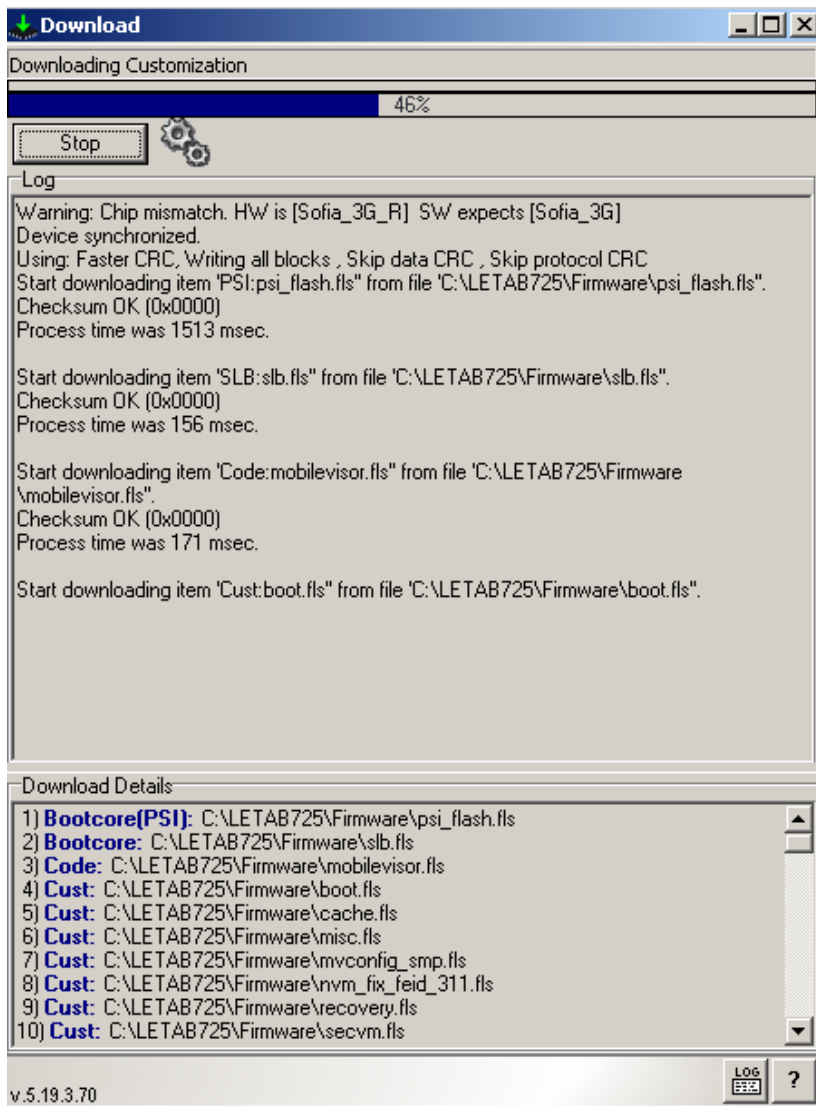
Download

Downloading Customization

46%

Stop

Log

Warning: Chip mismatch. HW is [Sofia_3G_R] SW expects [Sofia_3G]
Device synchronized.
Using: Faster CRC, Writing all blocks , Skip data CRC , Skip protocol CRC
Start downloading item 'PSI:psi_flash.fls" from file 'C:\LETAB725\Firmware\psi_flash.fls".
Checksum OK (0x0000)
Process time was 1513 msec.

Start downloading item 'SLB:slb.fls" from file 'C:\LETAB725\Firmware\slb.fls".
Checksum OK (0x0000)
Process time was 156 msec.

Start downloading item 'Code:mobilevisor.fls" from file 'C:\LETAB725\Firmware\mobilevisor.fls".
Checksum OK (0x0000)
Process time was 171 msec.

Start downloading item 'Cust:boot.fls" from file 'C:\LETAB725\Firmware\boot.fls".

Download Details

1) Bootcore(PSI): C:\LETAB725\Firmware\psi_flash.fls
2) Bootcore: C:\LETAB725\Firmware\slb.fls
3) Code: C:\LETAB725\Firmware\mobilevisor.fls
4) Cust: C:\LETAB725\Firmware\boot.fls
5) Cust: C:\LETAB725\Firmware\cache.fls
6) Cust: C:\LETAB725\Firmware\misc.fls
7) Cust: C:\LETAB725\Firmware\mvconfig_smp.fls
8) Cust: C:\LETAB725\Firmware\nvm_fix_feid_311.fls
9) Cust: C:\LETAB725\Firmware\recovery.fls
10) Cust: C:\LETAB725\Firmware\secvm.fls

v.5.19.3.70

LOG

?